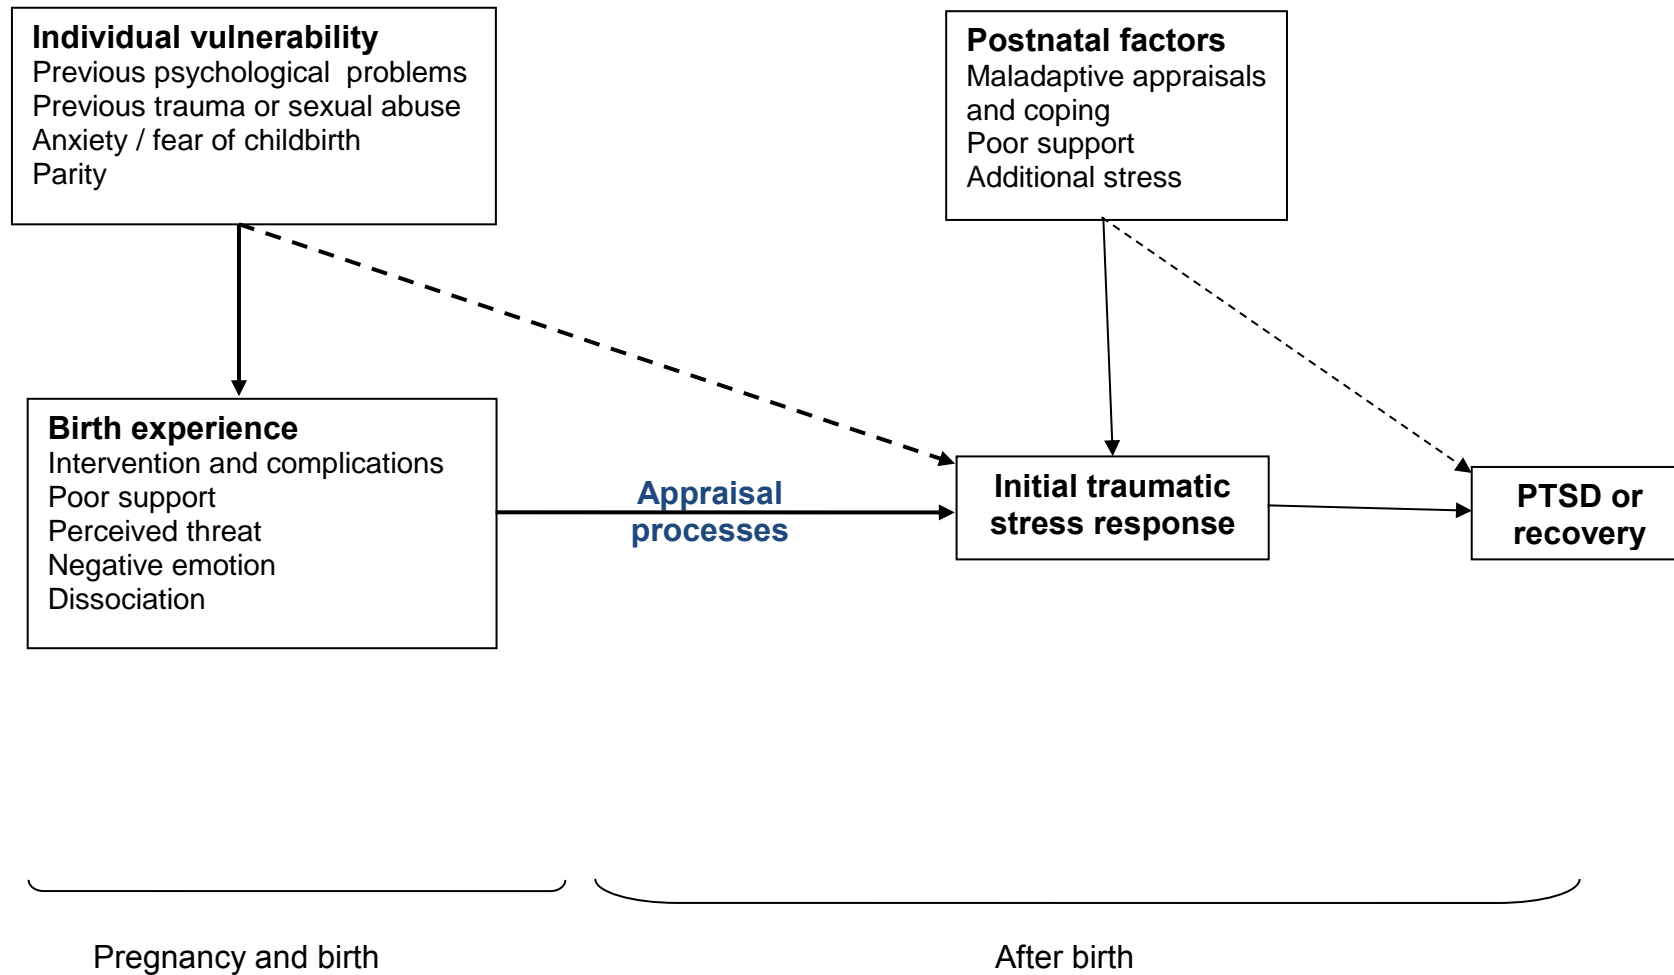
**Individual vulnerability**
Previous psychological problems
Previous trauma or sexual abuse
Anxiety / fear of childbirth
Parity

**Postnatal factors**
Maladaptive appraisals and coping
Poor support
Additional stress

**Birth experience**
Intervention and complications
Poor support
Perceived threat
Negative emotion
Dissociation

**Appraisal processes**

**Initial traumatic stress response**

**PTSD or recovery**

Pregnancy and birth

After birth